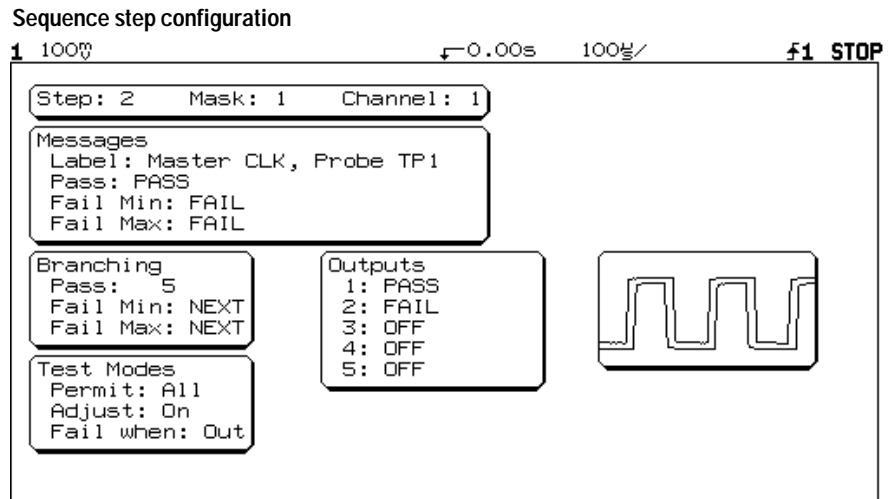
Sequence step configuration

1 100mV  0.00s  100ns/  f1 STOP

Step: 2  Mask: 1  Channel: 1

Messages
Label: Master CLK, Probe TP1
Pass: PASS
Fail Min: FAIL
Fail Max: FAIL

Branching
Pass: 5
Fail Min: NEXT
Fail Max: NEXT

Outputs
1: PASS
2: FAIL
3: OFF
4: OFF
5: OFF

Test Modes
Permit: All
Adjust: On
Fail when: Out